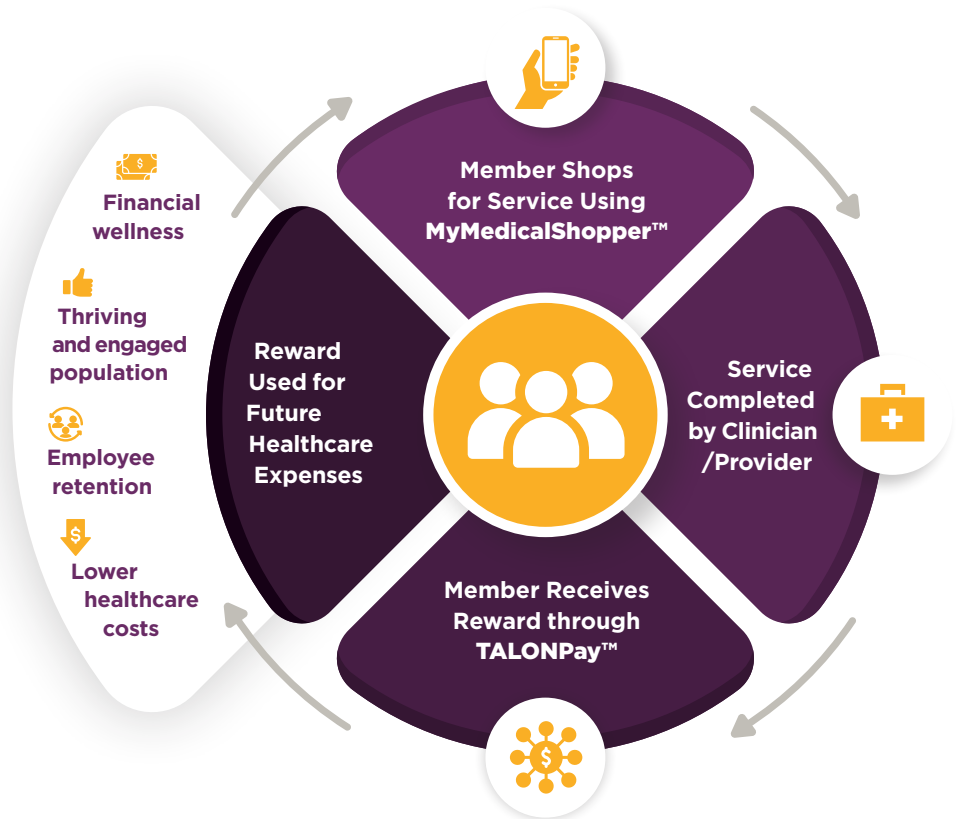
Financial wellness

Thriving and engaged population

Employee retention

Lower healthcare costs

Member Shops for Service Using MyMedicalShopper™

Service Completed by Clinician /Provider

Member Receives Reward through TALONPay™

Reward Used for Future Healthcare Expenses